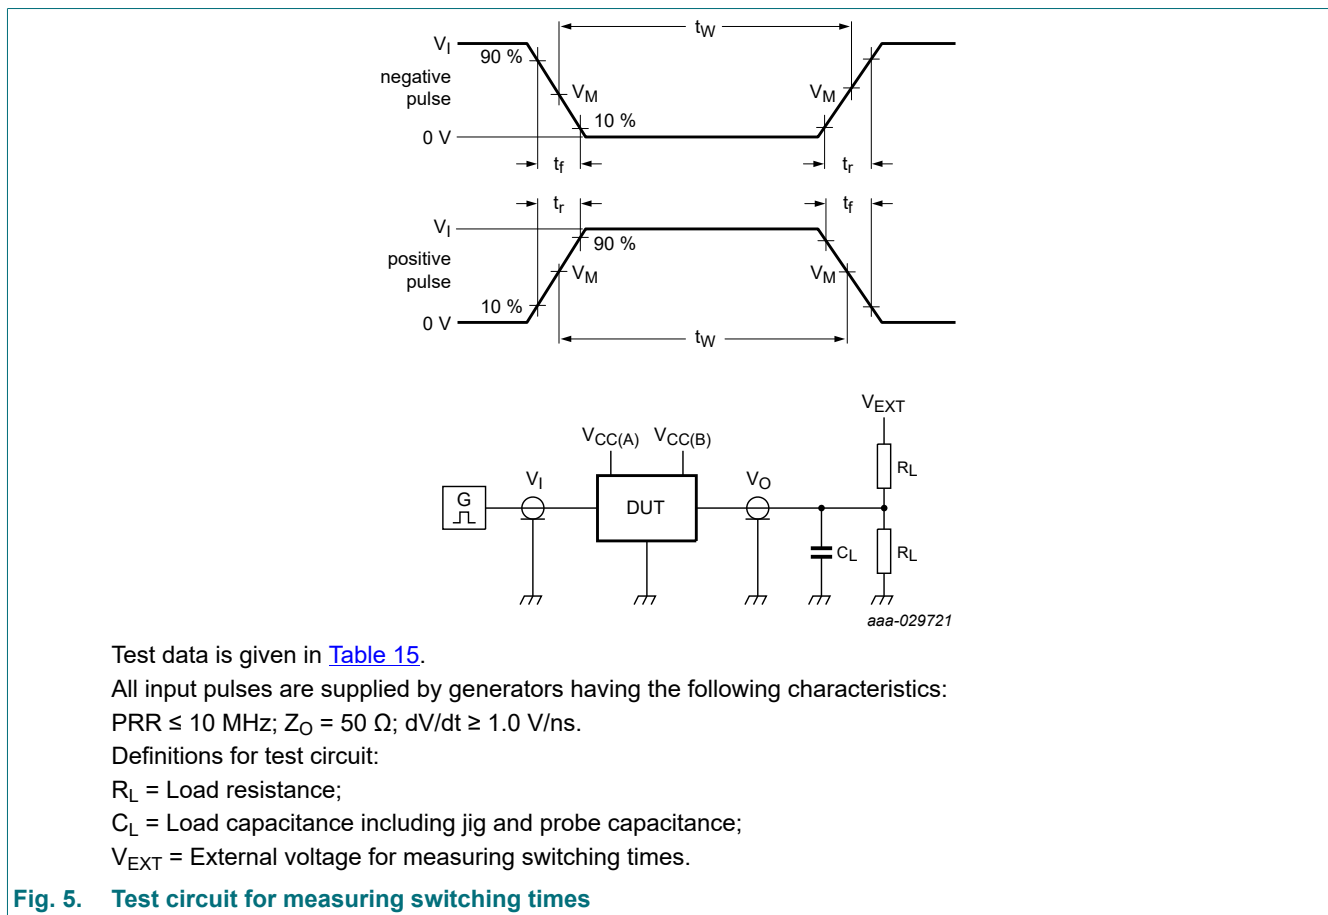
$t_W$
$V_I$
90 %
negative pulse
$V_M$
$V_M$
10 %
0 V
$t_f$
$t_r$

$t_r$
$t_f$
$V_I$
90 %
positive pulse
$V_M$
$V_M$
10 %
0 V
$t_W$

$V_{EXT}$
$V_{CC(A)}$ $V_{CC(B)}$
$R_L$
G
$V_I$
DUT
$V_O$
$C_L$
$R_L$
aaa-029721

Test data is given in Table 15.

All input pulses are supplied by generators having the following characteristics:

PRR ≤ 10 MHz; $Z_O$ = 50 Ω; dV/dt ≥ 1.0 V/ns.

Definitions for test circuit:

$R_L$ = Load resistance;

$C_L$ = Load capacitance including jig and probe capacitance;

$V_{EXT}$ = External voltage for measuring switching times.

Fig. 5. Test circuit for measuring switching times